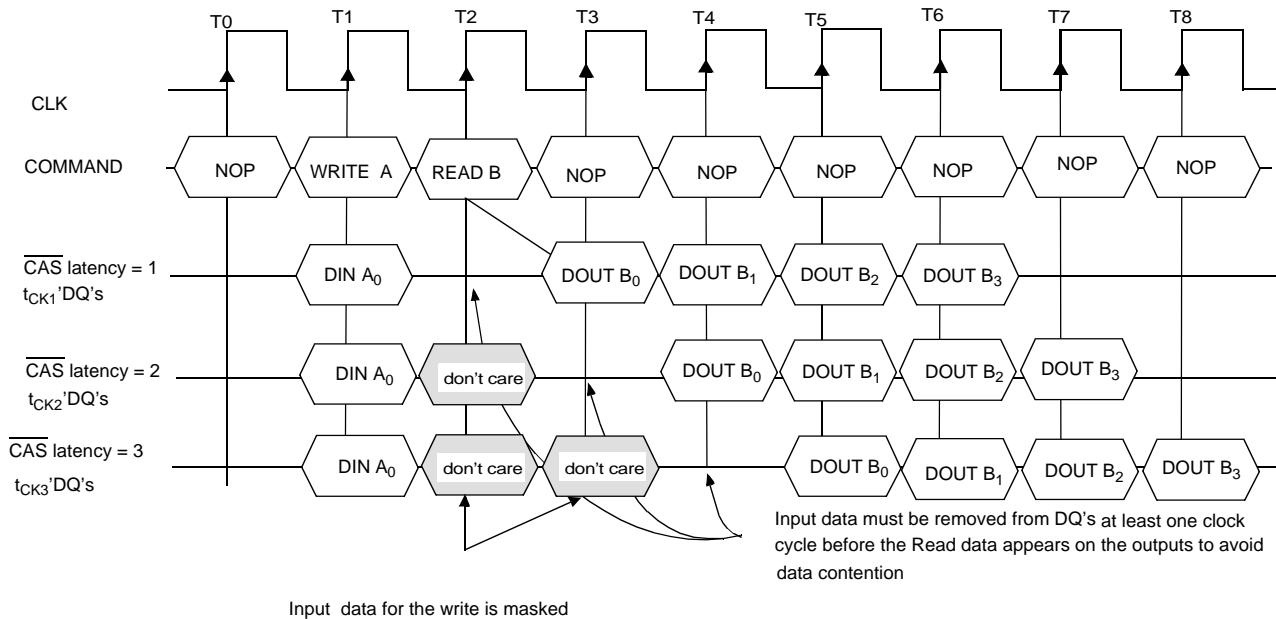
T0 T1 T2 T3 T4 T5 T6 T7 T8

CLK

COMMAND NOP WRITE A READ B NOP NOP NOP NOP NOP NOP

$\overline{CAS}$ latency = 1
$t_{CK1}$'DQ's
DIN $A_0$ DOUT $B_0$ DOUT $B_1$ DOUT $B_2$ DOUT $B_3$

$\overline{CAS}$ latency = 2
$t_{CK2}$'DQ's
DIN $A_0$ don't care DOUT $B_0$ DOUT $B_1$ DOUT $B_2$ DOUT $B_3$

$\overline{CAS}$ latency = 3
$t_{CK3}$'DQ's
DIN $A_0$ don't care don't care DOUT $B_0$ DOUT $B_1$ DOUT $B_2$ DOUT $B_3$

Input data must be removed from DQ's at least one clock cycle before the Read data appears on the outputs to avoid data contention

Input data for the write is masked